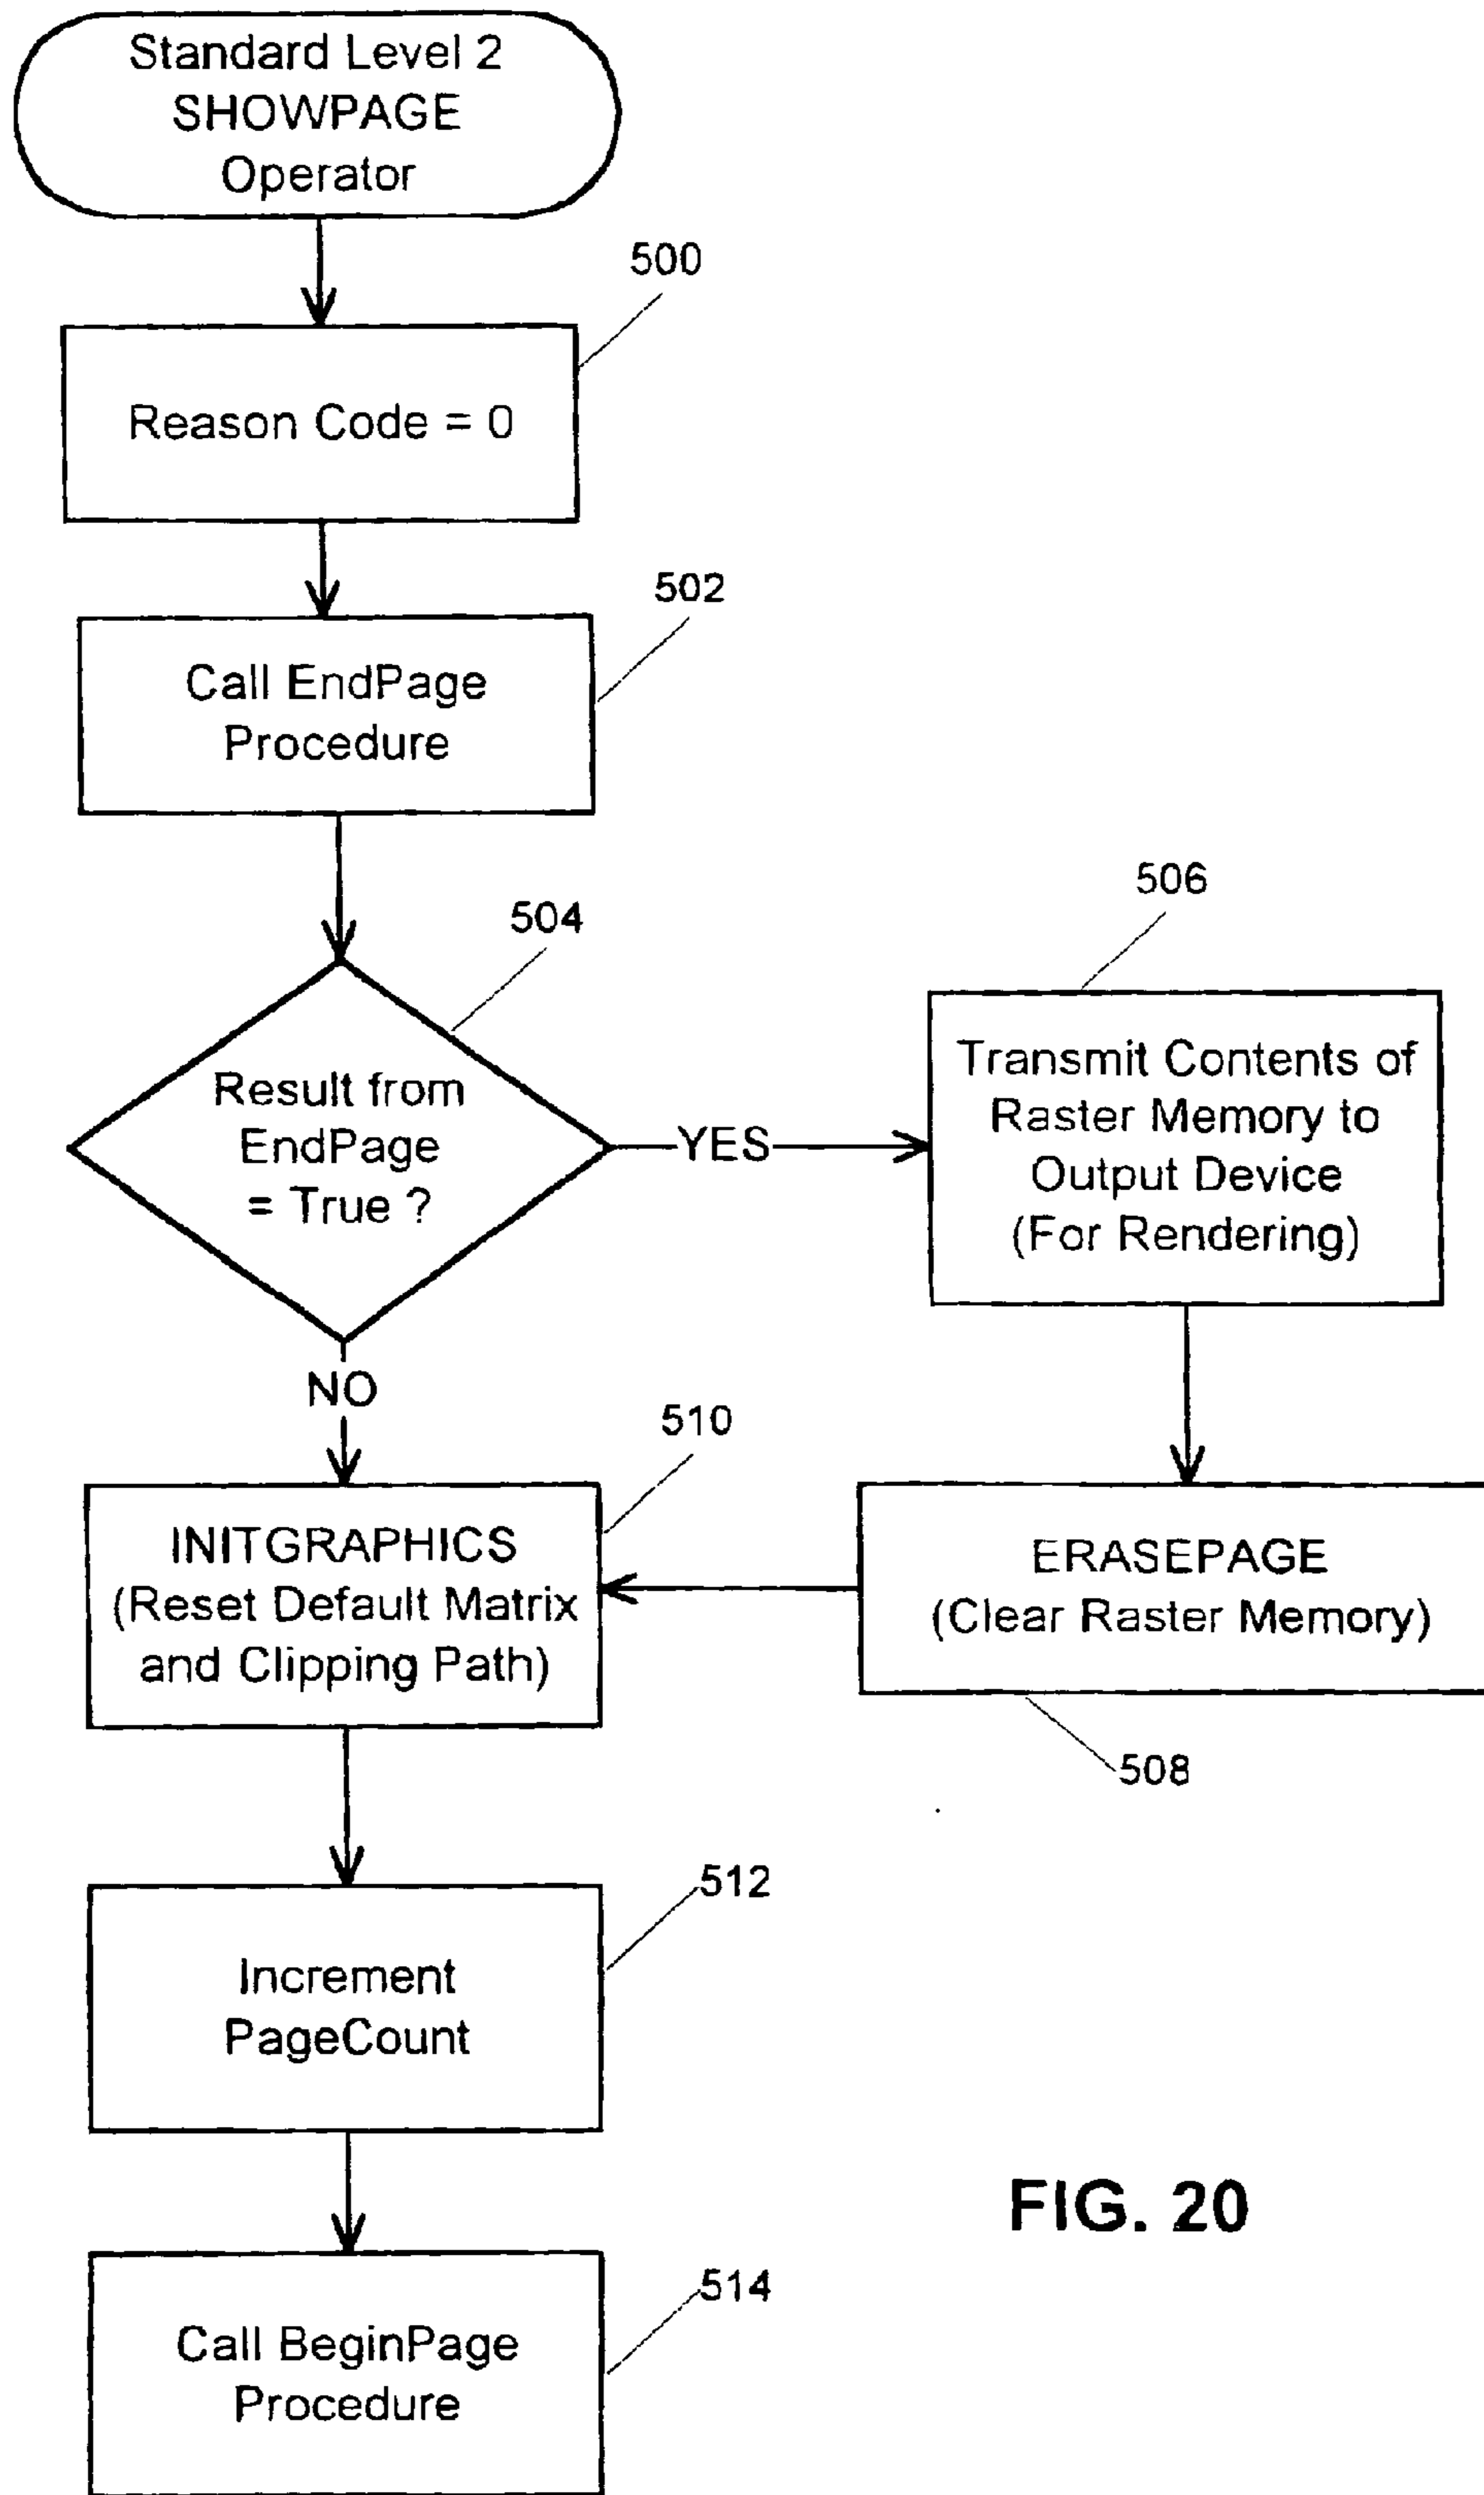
Standard Level 2 SHOWPAGE Operator

500

Reason Code = 0

502

Call EndPage Procedure

504

Result from EndPage = True ?

YES

506

Transmit Contents of Raster Memory to Output Device (For Rendering)

NO

510

INITGRAPHICS (Reset Default Matrix and Clipping Path)

ERASEPAGE (Clear Raster Memory)

508

512

Increment PageCount

FIG. 20

514

Call BeginPage Procedure